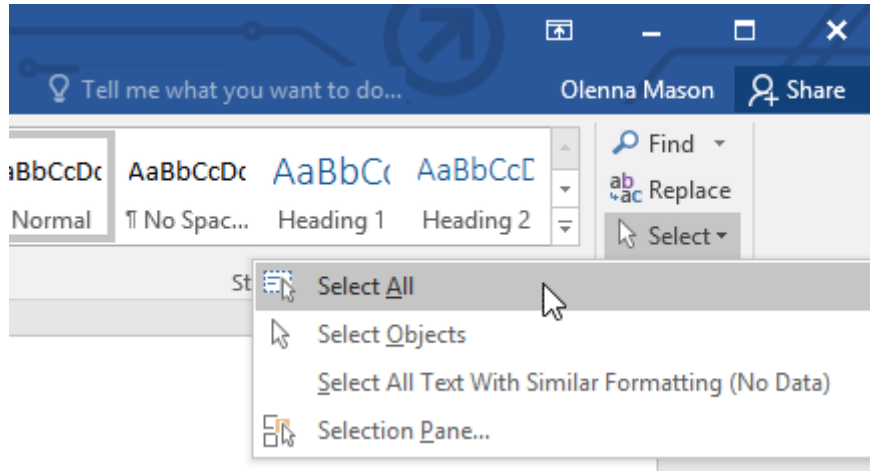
Tell me what you want to do...

Olenna Mason

Share

aBbCcDc

AaBbCcDc

AaBbCc

AaBbCcD

Normal

¶ No Spac...

Heading 1

Heading 2

Find

Replace

Select

St

Select All

Select Objects

Select All Text With Similar Formatting (No Data)

Selection Pane...